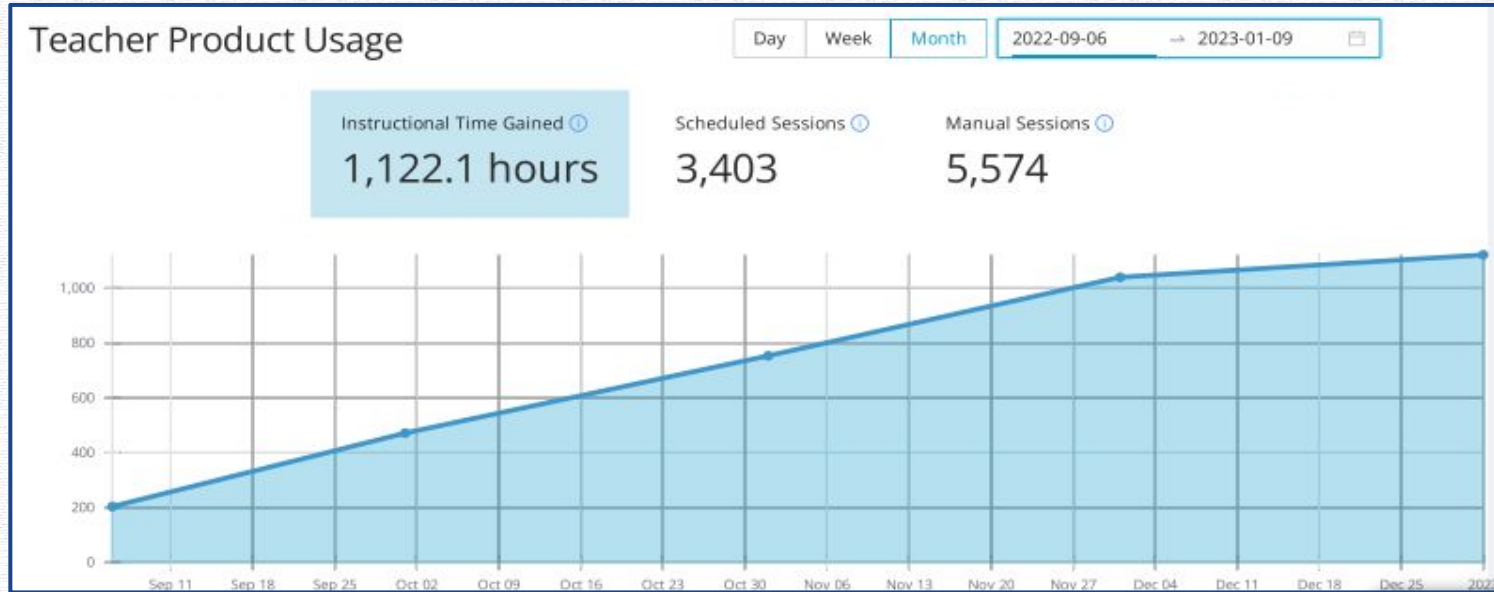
Teacher Product Usage

Day Week Month 2022-09-06 → 2023-01-09

Instructional Time Gained ⓘ
1,122.1 hours

Scheduled Sessions ⓘ
3,403

Manual Sessions ⓘ
5,574

1,000
800
600
400
200
0

Sep 11 Sep 18 Sep 25 Oct 02 Oct 09 Oct 16 Oct 23 Oct 30 Nov 06 Nov 13 Nov 20 Nov 27 Dec 04 Dec 11 Dec 18 Dec 25 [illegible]